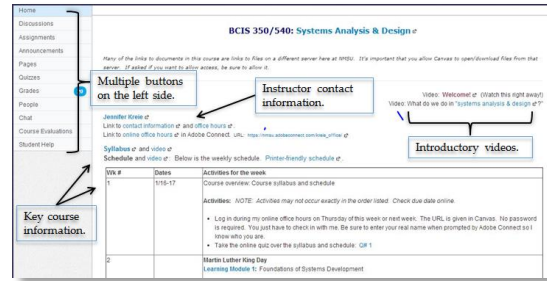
Home
Discussions
Assignments
Announcements
Pages
Quizzes
Grades
People
Chat
Course Evaluations
Student Help

Multiple buttons on the left side.

BCIS 350/540: Systems Analysis & Design

Many of the links to documents in this course are links to files on a different server here at NMSU. It's important that you allow Canvas to open/download files from that server. If asked if you want to allow access, be sure to allow it.

Instructor contact information.

Video: Welcome! (Watch this right away!)
Video: What do we do in "systems analysis & design"?

Jennifer Kreie
Link to contact information and office hours
Link to online office hours in Adobe Connect. URL: https://nmsu.adobeconnect.com/kreie_office/

Introductory videos.

Syllabus and video
Schedule and video. Below is the weekly schedule. Printer-friendly schedule

| Wk # | Dates | Activities for the week |
|---|---|---|
| 1 | 1/16-17 | Course overview: Course syllabus and schedule<br><br>Activities: NOTE: Activities may not occur exactly in the order listed. Check due date online.<br><br>• Log in during my online office hours on Thursday of this week or next week. The URL is given in Canvas. No password is required. You just have to check in with me. Be sure to enter your real name when prompted by Adobe Connect so I know who you are.<br>• Take the online quiz over the syllabus and schedule: Q# 1 |
| 2 | | Martin Luther King Day<br>Learning Module 1: Foundations of Systems Development |

Key course information.